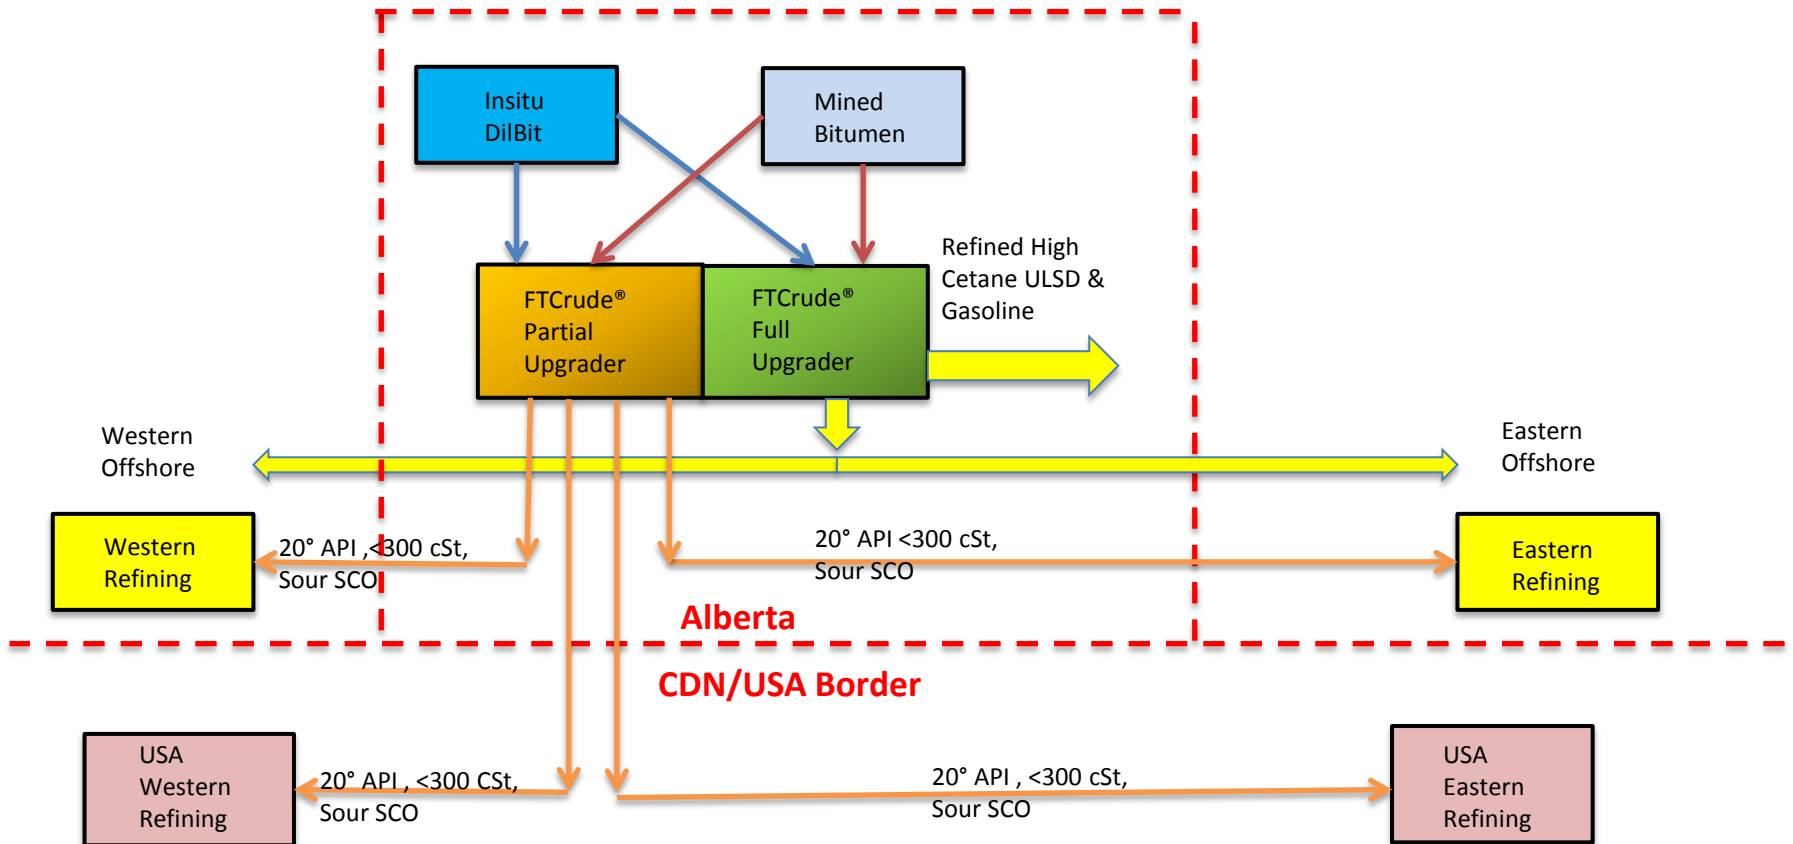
Insitu DilBit

Mined Bitumen

FTCrude® Partial Upgrader

FTCrude® Full Upgrader

Refined High Cetane ULSD & Gasoline

Western Offshore

Eastern Offshore

Western Refining

20° API ,<300 cSt, Sour SCO

20° API <300 cSt, Sour SCO

Eastern Refining

Alberta

CDN/USA Border

USA Western Refining

20° API , <300 CSt, Sour SCO

20° API , <300 cSt, Sour SCO

USA Eastern Refining